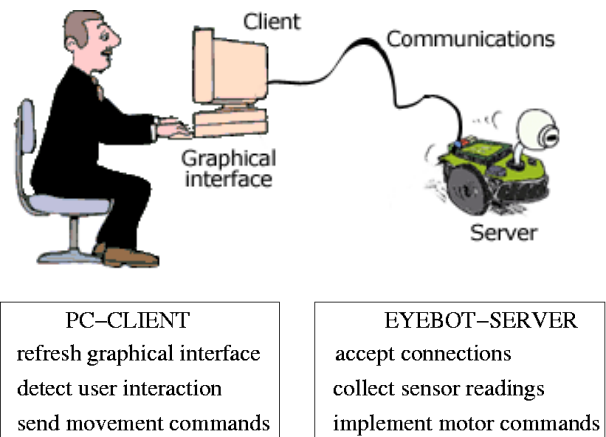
Client

Communications

Graphical interface

Server

PC–CLIENT
refresh graphical interface
detect user interaction
send movement commands

EYEBOT–SERVER
accept connections
collect sensor readings
implement motor commands